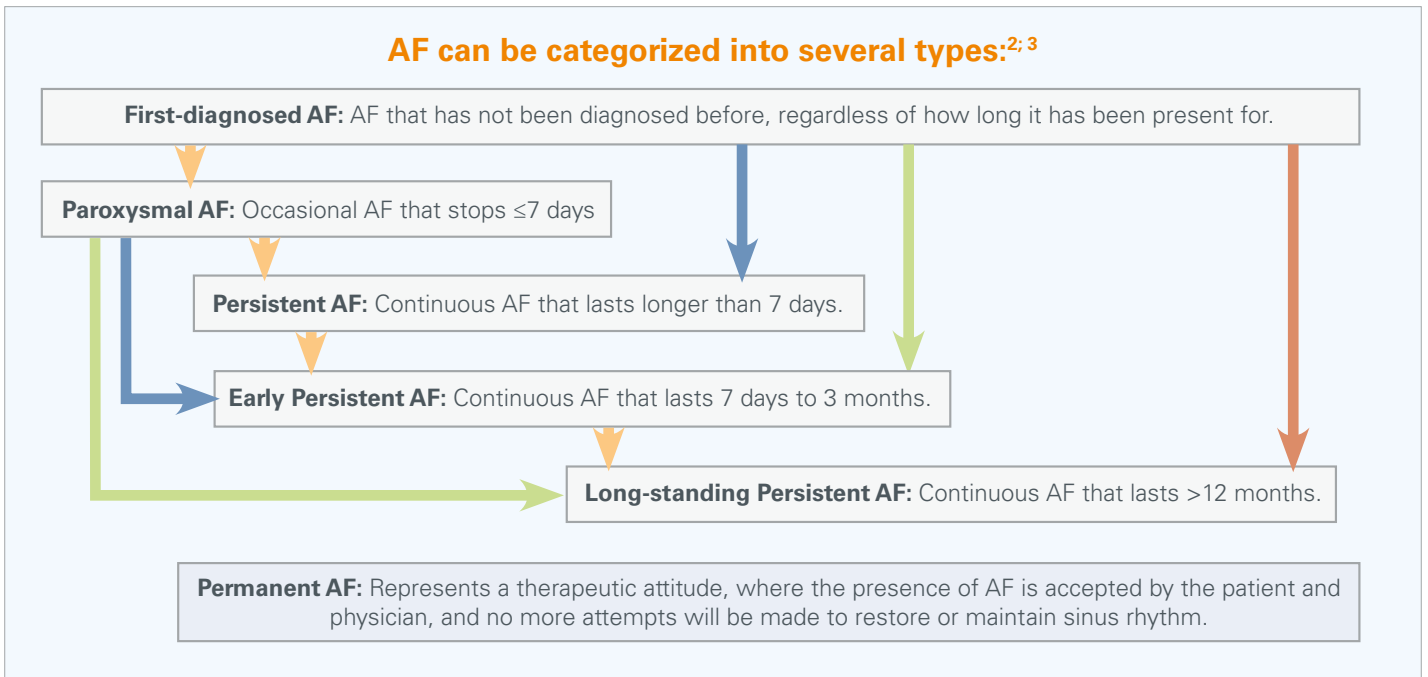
AF can be categorized into several types:$^{2; 3}$

First-diagnosed AF: AF that has not been diagnosed before, regardless of how long it has been present for.

Paroxysmal AF: Occasional AF that stops ≤7 days

Persistent AF: Continuous AF that lasts longer than 7 days.

Early Persistent AF: Continuous AF that lasts 7 days to 3 months.

Long-standing Persistent AF: Continuous AF that lasts >12 months.

Permanent AF: Represents a therapeutic attitude, where the presence of AF is accepted by the patient and physician, and no more attempts will be made to restore or maintain sinus rhythm.